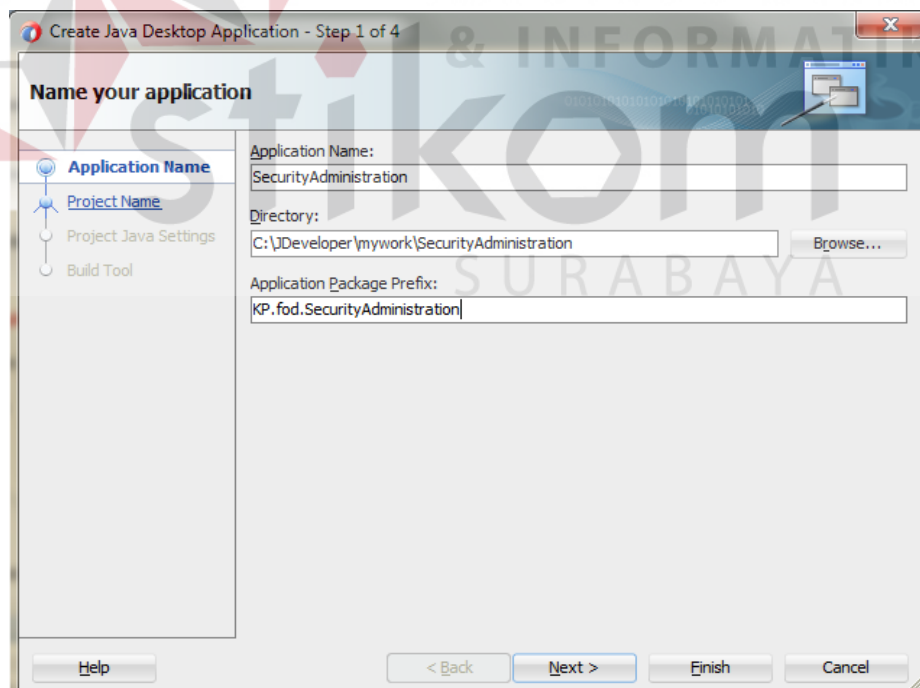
Create Java Desktop Application - Step 1 of 4

Name your application

Application Name
Project Name
Project Java Settings
Build Tool

Application Name:
SecurityAdministration
Directory:
C:\JDeveloper\mywork\SecurityAdministration
Browse...
Application Package Prefix:
KP.fod.SecurityAdministration

Help
< Back
Next >
Finish
Cancel

stikom & INFORMATI SURABAYA